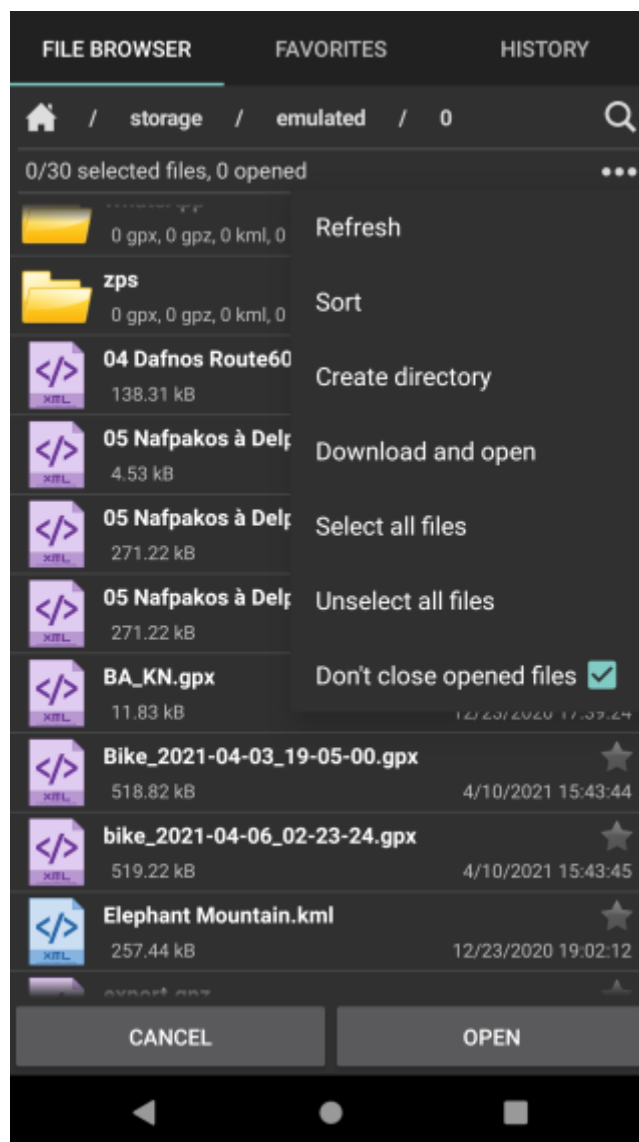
FILE BROWSER FAVORITES HISTORY

/ storage / emulated / 0

0/30 selected files, 0 opened

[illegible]
0 gpx, 0 gpz, 0 kml, 0

zps
0 gpx, 0 gpz, 0 kml, 0

04 Dafnos Route60
138.31 kB

05 Nafpakos à Delp
4.53 kB

05 Nafpakos à Delp
271.22 kB

05 Nafpakos à Delp
271.22 kB

BA_KN.gpx
11.83 kB
12/23/2020 17:39:24

Bike_2021-04-03_19-05-00.gpx
518.82 kB
4/10/2021 15:43:44

bike_2021-04-06_02-23-24.gpx
519.22 kB
4/10/2021 15:43:45

Elephant Mountain.kml
257.44 kB
12/23/2020 19:02:12

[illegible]

Refresh
Sort
Create directory
Download and open
Select all files
Unselect all files
Don't close opened files

CANCEL
OPEN